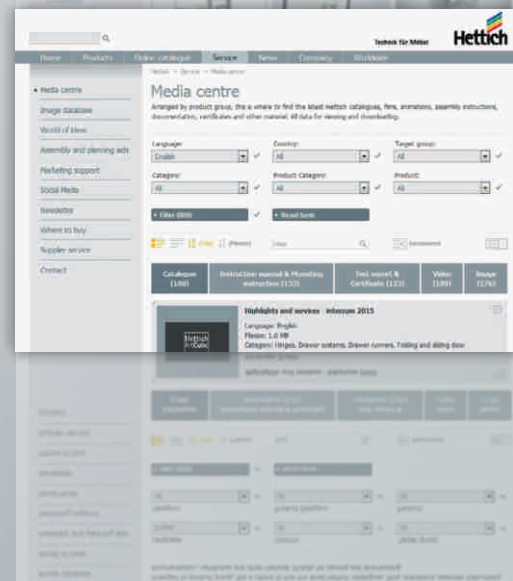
Technik für Möbel
Hettich

Home | Products | Online catalogue | Service | News | Company | Worldwide

Hettich > Service > Media centre

• Media centre
Image database
World of Ideas
Assembly and planning aids
Marketing support
Social Media
Newsletter
Where to buy
Supplier service
Contact

Media centre

Arranged by product group, this is where to find the latest Hettich catalogues, films, animations, assembly instructions, documentation, certificates and other material. All data for viewing and downloading.

Language:
English

Country:
All

Target group:
All

Category:
All

Product Category:
All

Product:
All

+ Filter (808)

+ Reset form

Order | (Preview) | Filter | Bookmarked

| Catalogues (100) | Instruction manual & Mounting instructions (133) | Test reports & Certificates (123) | Video (199) | Image (176) |
|---|---|---|---|---|

Highlights and services · interzum 2015
Language: English
Filesize: 1.6 MB
Category: Hinges, Drawer systems, Drawer runners, Folding and sliding door

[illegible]